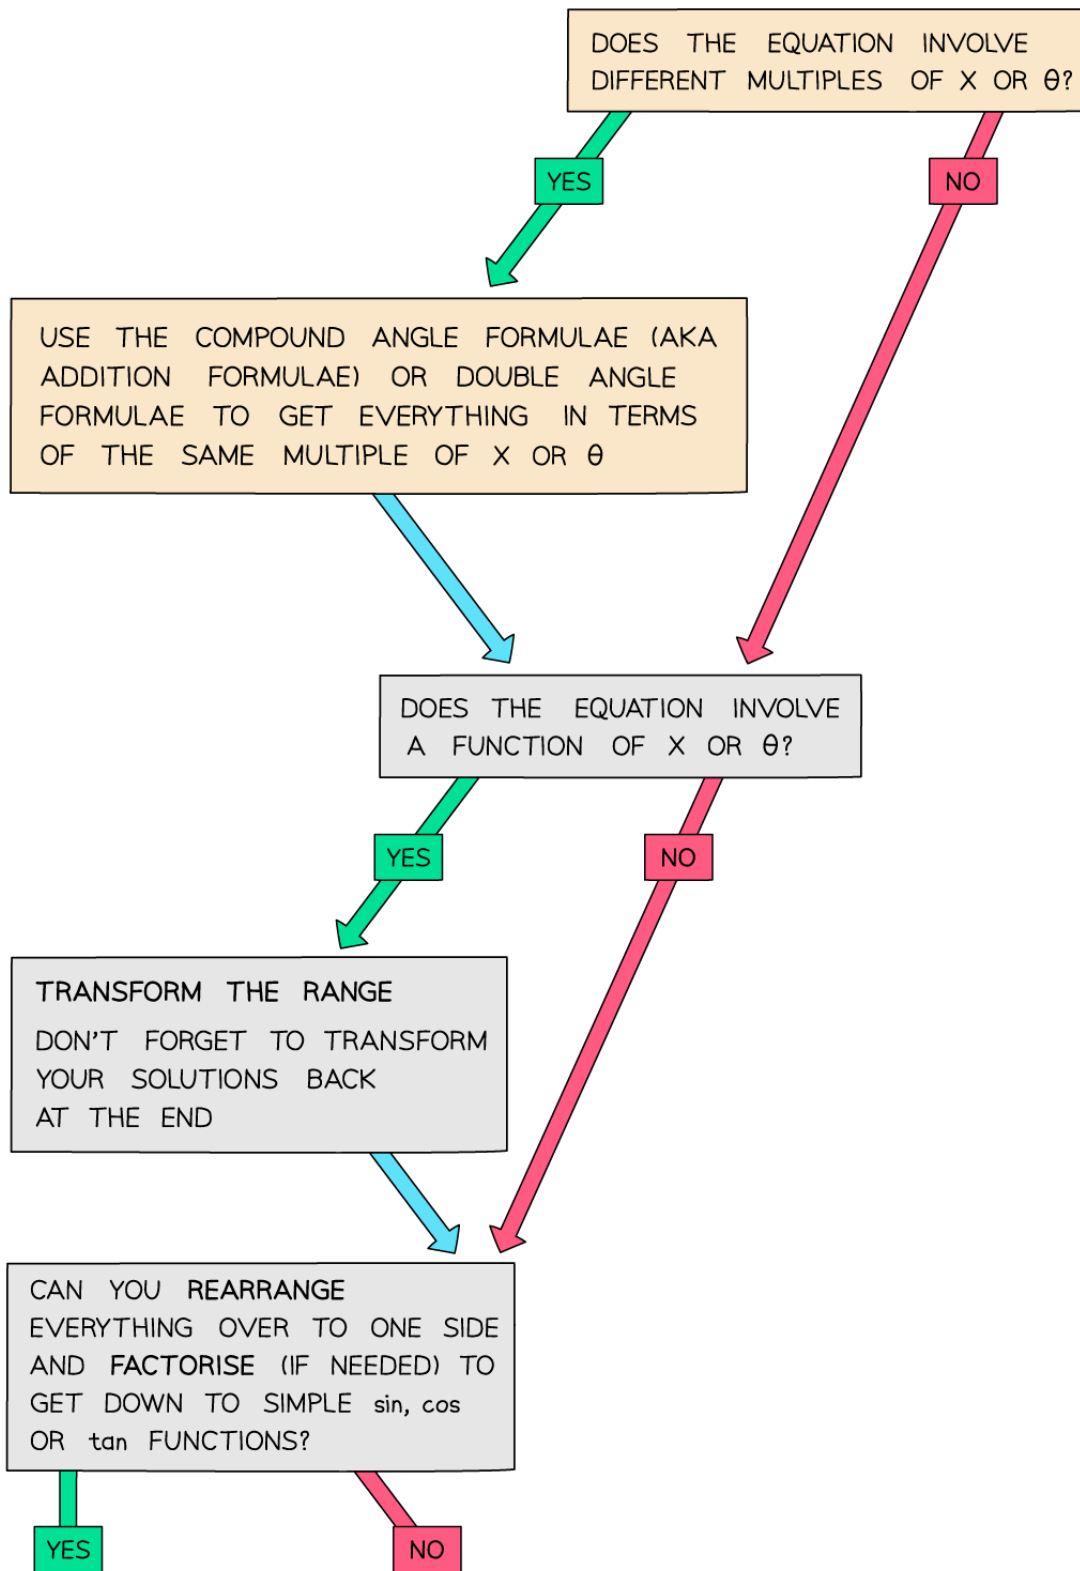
DOES THE EQUATION INVOLVE DIFFERENT MULTIPLES OF X OR θ?

YES

NO

USE THE COMPOUND ANGLE FORMULAE (AKA ADDITION FORMULAE) OR DOUBLE ANGLE FORMULAE TO GET EVERYTHING IN TERMS OF THE SAME MULTIPLE OF X OR θ

DOES THE EQUATION INVOLVE A FUNCTION OF X OR θ?

YES

NO

TRANSFORM THE RANGE

DON'T FORGET TO TRANSFORM YOUR SOLUTIONS BACK AT THE END

CAN YOU REARRANGE EVERYTHING OVER TO ONE SIDE AND FACTORISE (IF NEEDED) TO GET DOWN TO SIMPLE sin, cos OR tan FUNCTIONS?

YES

NO